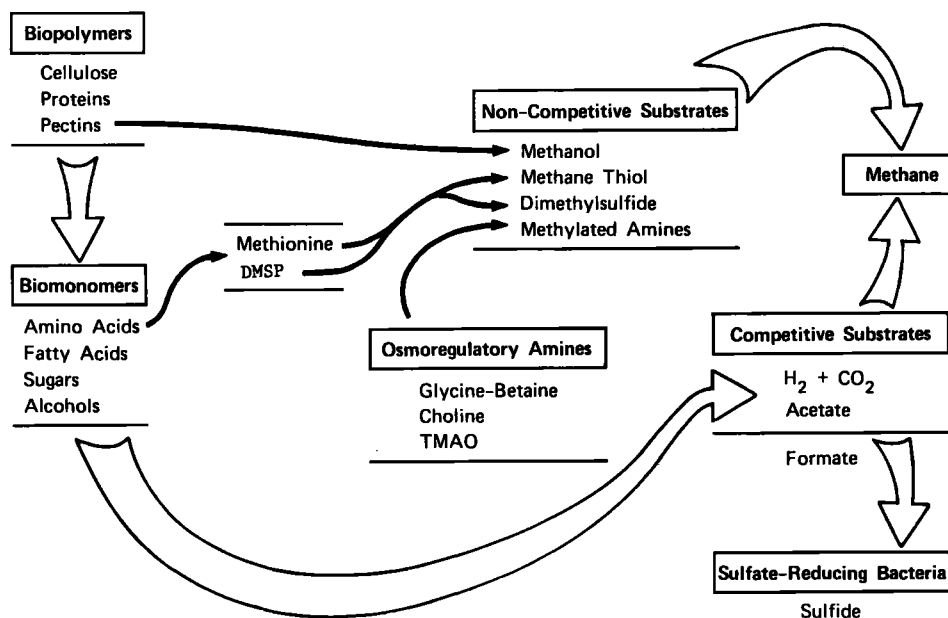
Biopolymers

Cellulose
Proteins
Pectins

Non-Competitive Substrates

Methanol
Methane Thiol
Dimethylsulfide
Methylated Amines

Methane

Methionine
DMSP

Biomonomers

Amino Acids
Fatty Acids
Sugars
Alcohols

Osmoregulatory Amines

Glycine-Betaine
Choline
TMAO

Competitive Substrates

$H_2 + CO_2$
Acetate
Formate

Sulfate-Reducing Bacteria

Sulfide